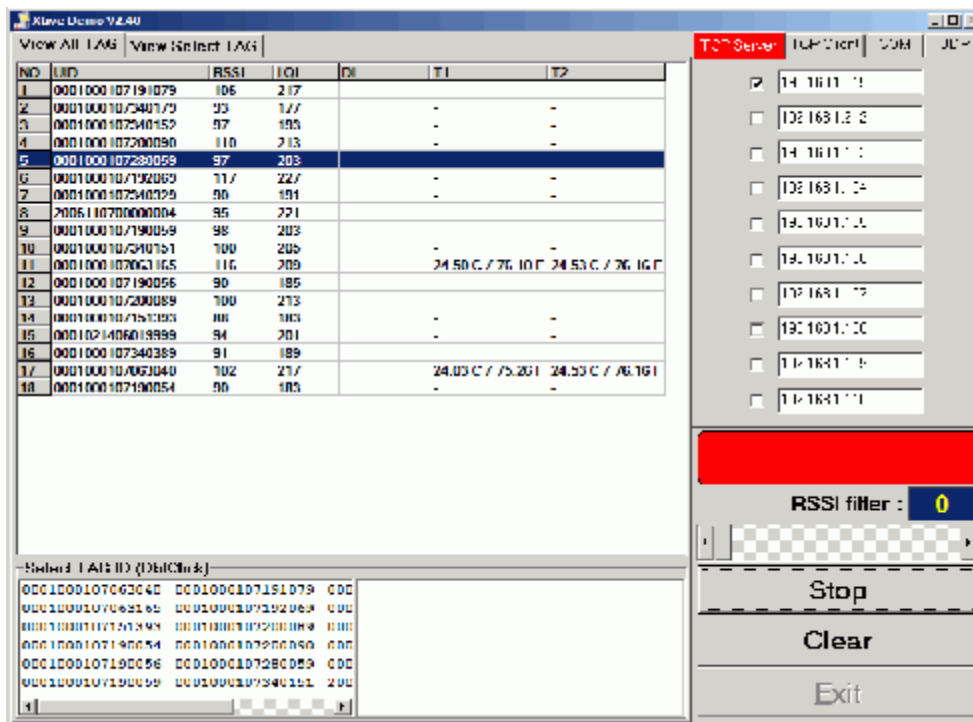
Xtave Demo V2.40

View All TAG | View Select TAG

| NO | UID | RSSI | LQI | DI | T1 | T2 |
|---|---|---|---|---|---|---|
| 1 | 0001000107191079 | 106 | 217 | | | |
| 2 | 0001000107340179 | 93 | 177 | | - | - |
| 3 | 0001000107340152 | 97 | 199 | | - | - |
| 4 | 0001000107200090 | 110 | 213 | | - | - |
| 5 | 0001000107280059 | 97 | 203 | | | |
| 6 | 0001000107192069 | 117 | 227 | | - | - |
| 7 | 0001000107340329 | 90 | 191 | | - | - |
| 8 | 2006110700000004 | 95 | 221 | | | |
| 9 | 0001000107190059 | 98 | 203 | | | |
| 10 | 0001000107340151 | 100 | 205 | | - | - |
| 11 | 0001000107063165 | 116 | 209 | | 24.50 C / 76.10 F | 24.53 C / 76.16 F |
| 12 | 0001000107190056 | 90 | 185 | | | |
| 13 | 0001000107200089 | 100 | 213 | | | |
| 14 | 0001000107151393 | 88 | 183 | | - | - |
| 15 | 0001021406019999 | 94 | 201 | | - | - |
| 16 | 0001000107340389 | 91 | 189 | | | |
| 17 | 0001000107063040 | 102 | 217 | | 24.03 C / 75.20 F | 24.53 C / 76.16 F |
| 18 | 0001000107190054 | 90 | 185 | | - | - |

Select TAG ID (DblClick)
0001000107063040 0001000107191079 000
0001000107063165 0001000107192069 000
0001000107151393 0001000107200089 000
0001000107190054 0001000107200090 000
0001000107190056 0001000107280059 000
0001000107190059 0001000107340151 200

TCP Server | TCP Client | COM | UDP

☑ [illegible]
☐ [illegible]
☐ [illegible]
☐ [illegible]
☐ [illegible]
☐ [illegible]
☐ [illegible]
☐ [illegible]
☐ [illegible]
☐ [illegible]

RSSI filter : 0

Stop

Clear

Exit